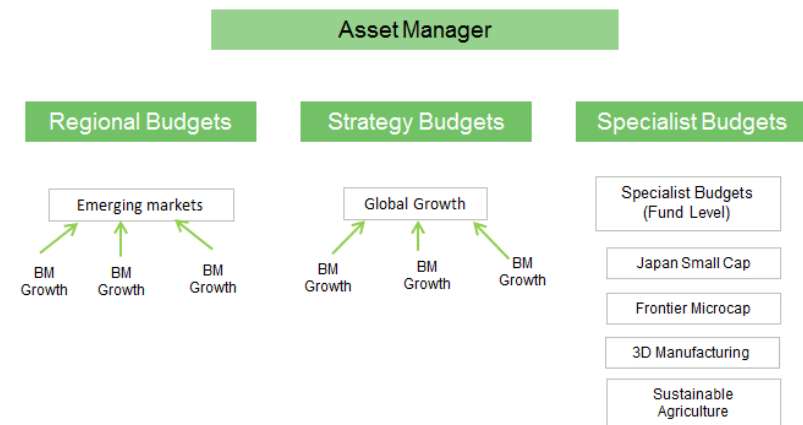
Asset Manager

Regional Budgets

Emerging markets

BM Growth

BM Growth

BM Growth

Strategy Budgets

Global Growth

BM Growth

BM Growth

BM Growth

Specialist Budgets

Specialist Budgets (Fund Level)

Japan Small Cap

Frontier Microcap

3D Manufacturing

Sustainable Agriculture